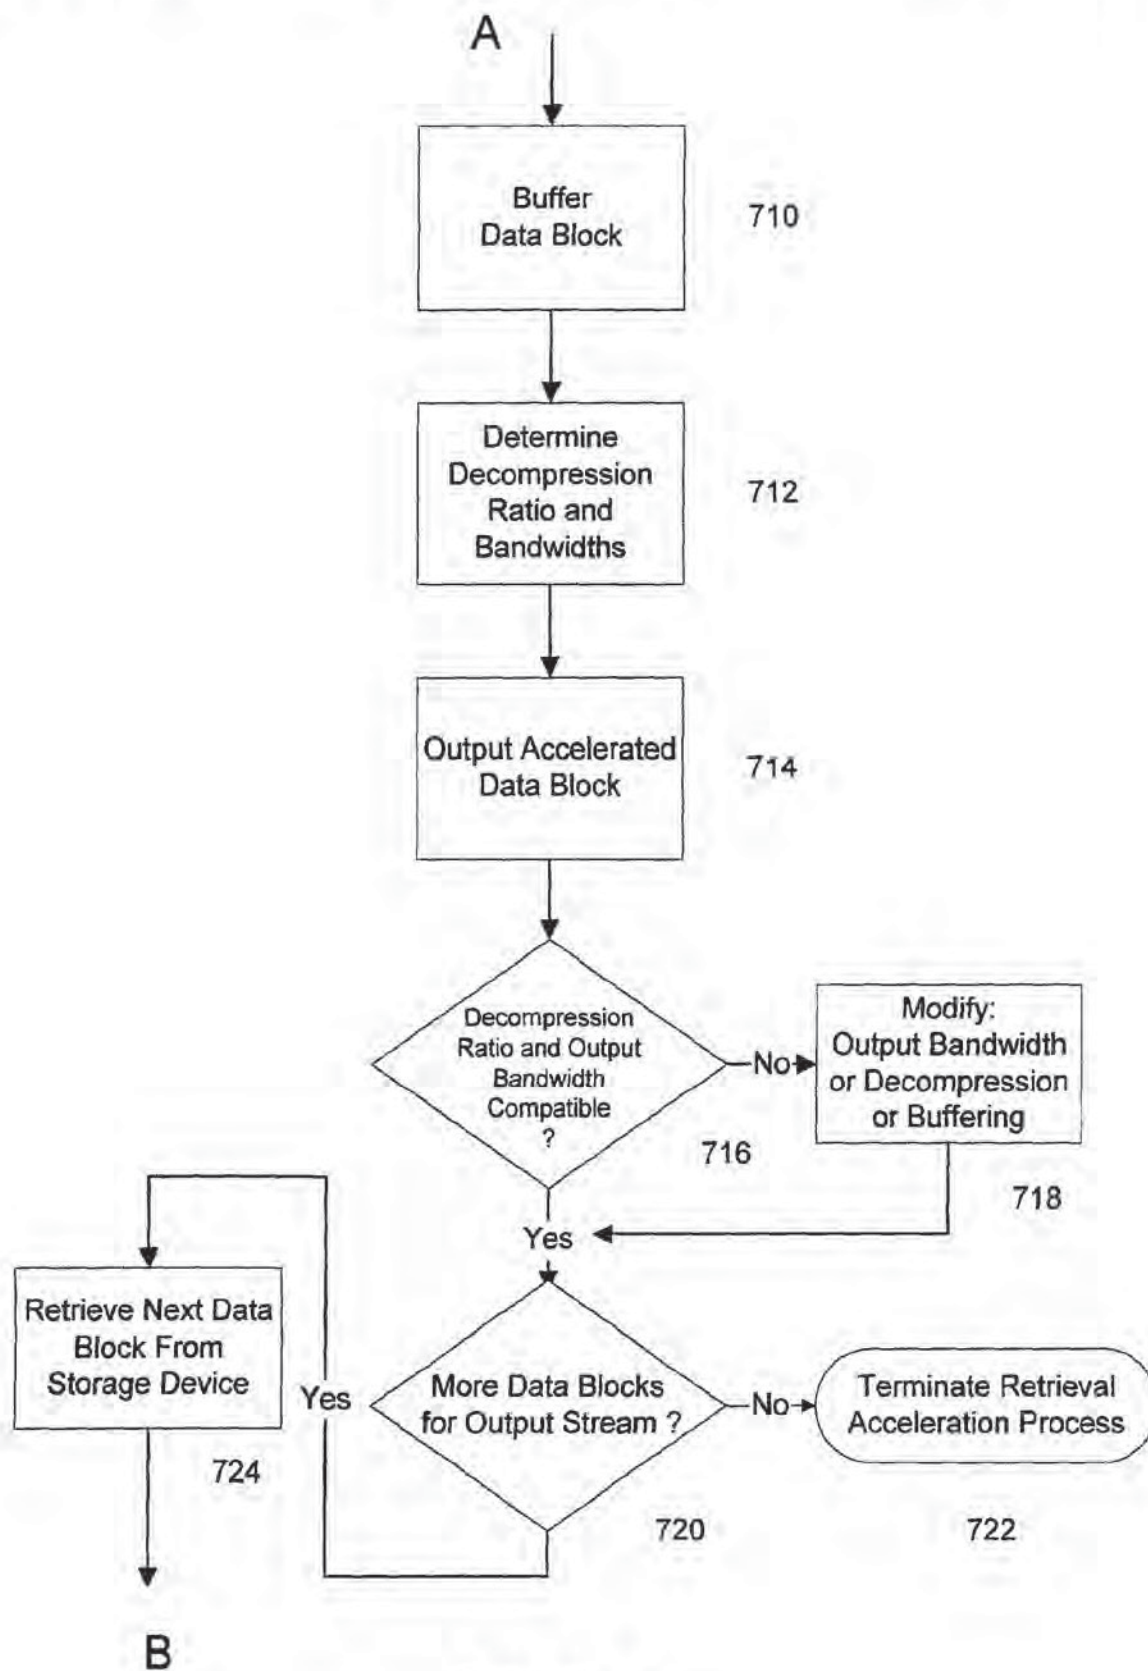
A

Buffer Data Block

710

Determine Decompression Ratio and Bandwidths

712

Output Accelerated Data Block

714

Decompression Ratio and Output Bandwidth Compatible ?

716

No

Modify: Output Bandwidth or Decompression or Buffering

718

Yes

Retrieve Next Data Block From Storage Device

724

Yes

More Data Blocks for Output Stream ?

720

No

Terminate Retrieval Acceleration Process

722

B